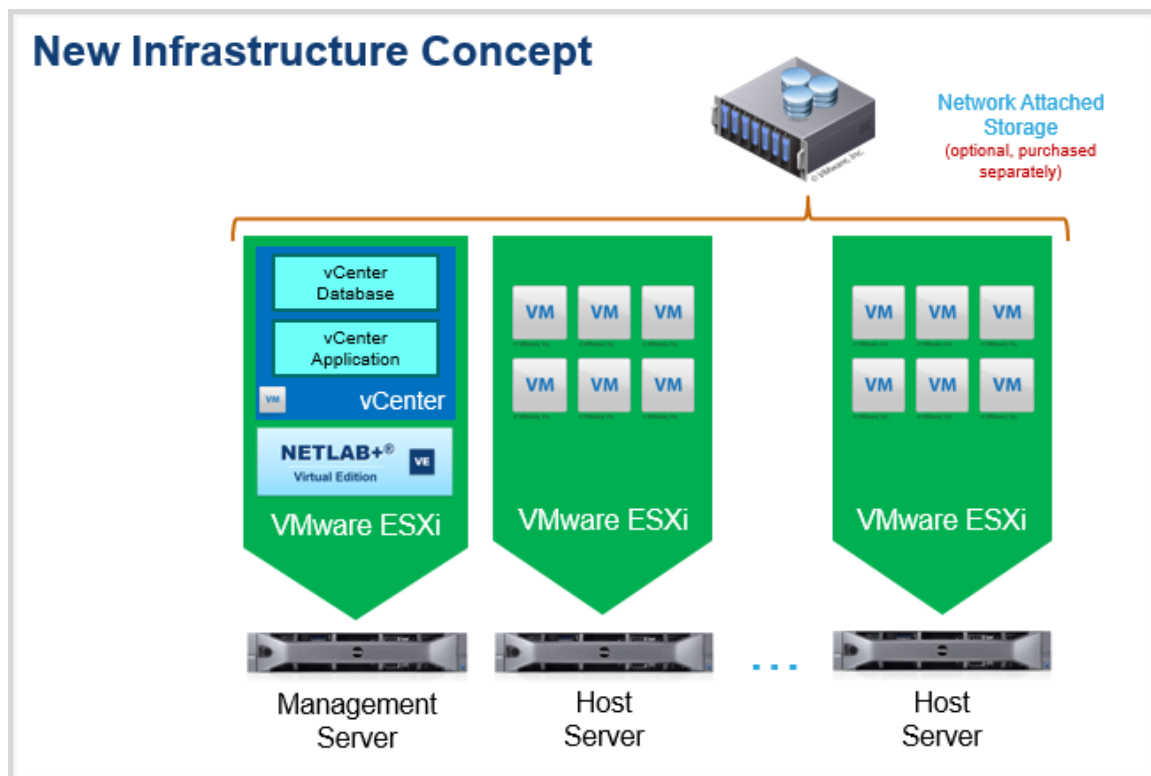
New Infrastructure Concept

Network Attached Storage
(optional, purchased separately)

vCenter Database

vCenter Application

VM

vCenter

NETLAB+®
Virtual Edition

VE

VMware ESXi

VM VM VM
VM VM VM

VMware ESXi

VM VM VM
VM VM VM

VMware ESXi

Management Server

Host Server

...

Host Server